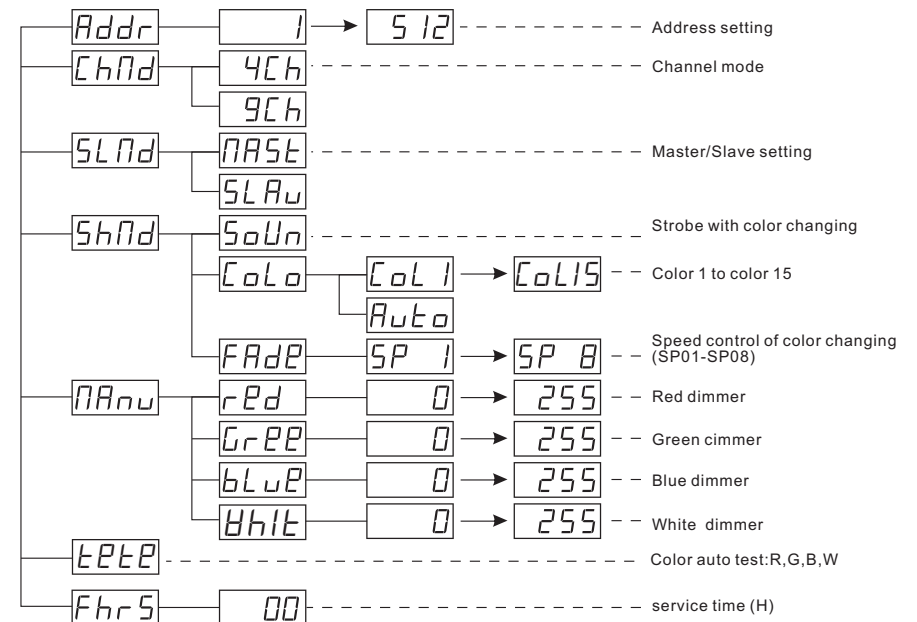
Addr
1
512
Address setting

ChMd
4Ch
9Ch
Channel mode

SLMd
MASt
SLAu
Master/Slave setting

ShMd
SoUn
Strobe with color changing
CoLo
CoL 1
CoL15
Color 1 to color 15
Auto
FAdE
SP 1
SP 8
Speed control of color changing (SP01-SP08)

MAnu
rEd
0
255
Red dimmer
GrEE
0
255
Green cimmer
bLuE
0
255
Blue dimmer
Whlt
0
255
White dimmer

tEtE
Color auto test:R,G,B,W

FhrS
00
service time (H)